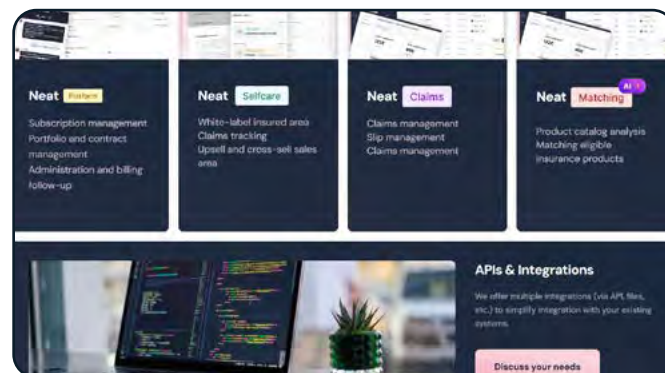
Neat Platform

Subscription management
Portfolio and contract management
Administration and billing follow-up

Neat Selfcare

White-label insured area
Claims tracking
Upsell and cross-sell sales area

Neat Claims

Claims management
Slip management
Claims management

Neat Matching AI

Product catalog analysis
Matching eligible insurance products

APIs & Integrations

We offer multiple integrations (via API, files, etc.) to simplify integration with your existing systems.

Discuss your needs